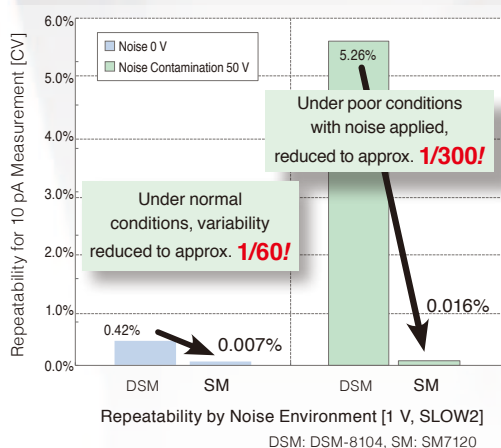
6.0%
5.0%
4.0%
3.0%
2.0%
1.0%
0.0%

Noise 0 V
Noise Contamination 50 V

Repeatability for 10 pA Measurement [CV]

5.26%

Under poor conditions with noise applied, reduced to approx. 1/300!

Under normal conditions, variability reduced to approx. 1/60!

0.42%
0.007%
0.016%

DSM
SM
DSM
SM

Repeatability by Noise Environment [1 V, SLOW2]

DSM: DSM-8104, SM: SM7120